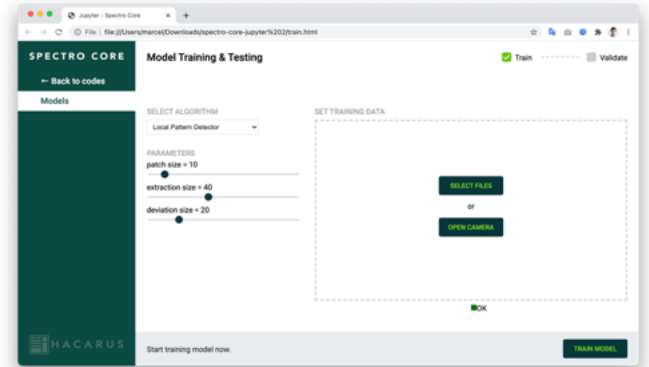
Jupyter - Spectro Core

File | file:///Users/marcel/Downloads/spectro-core-jupyter%202/train.html

SPECTRO CORE

← Back to codes

Models

Model Training & Testing

Train

Validate

SELECT ALGORITHM

Local Pattern Detector

PARAMETERS

patch size = 10

extraction size = 40

deviation size = 20

SET TRAINING DATA

SELECT FILES

or

OPEN CAMERA

OK

HACARUS

Start training model now.

TRAIN MODEL